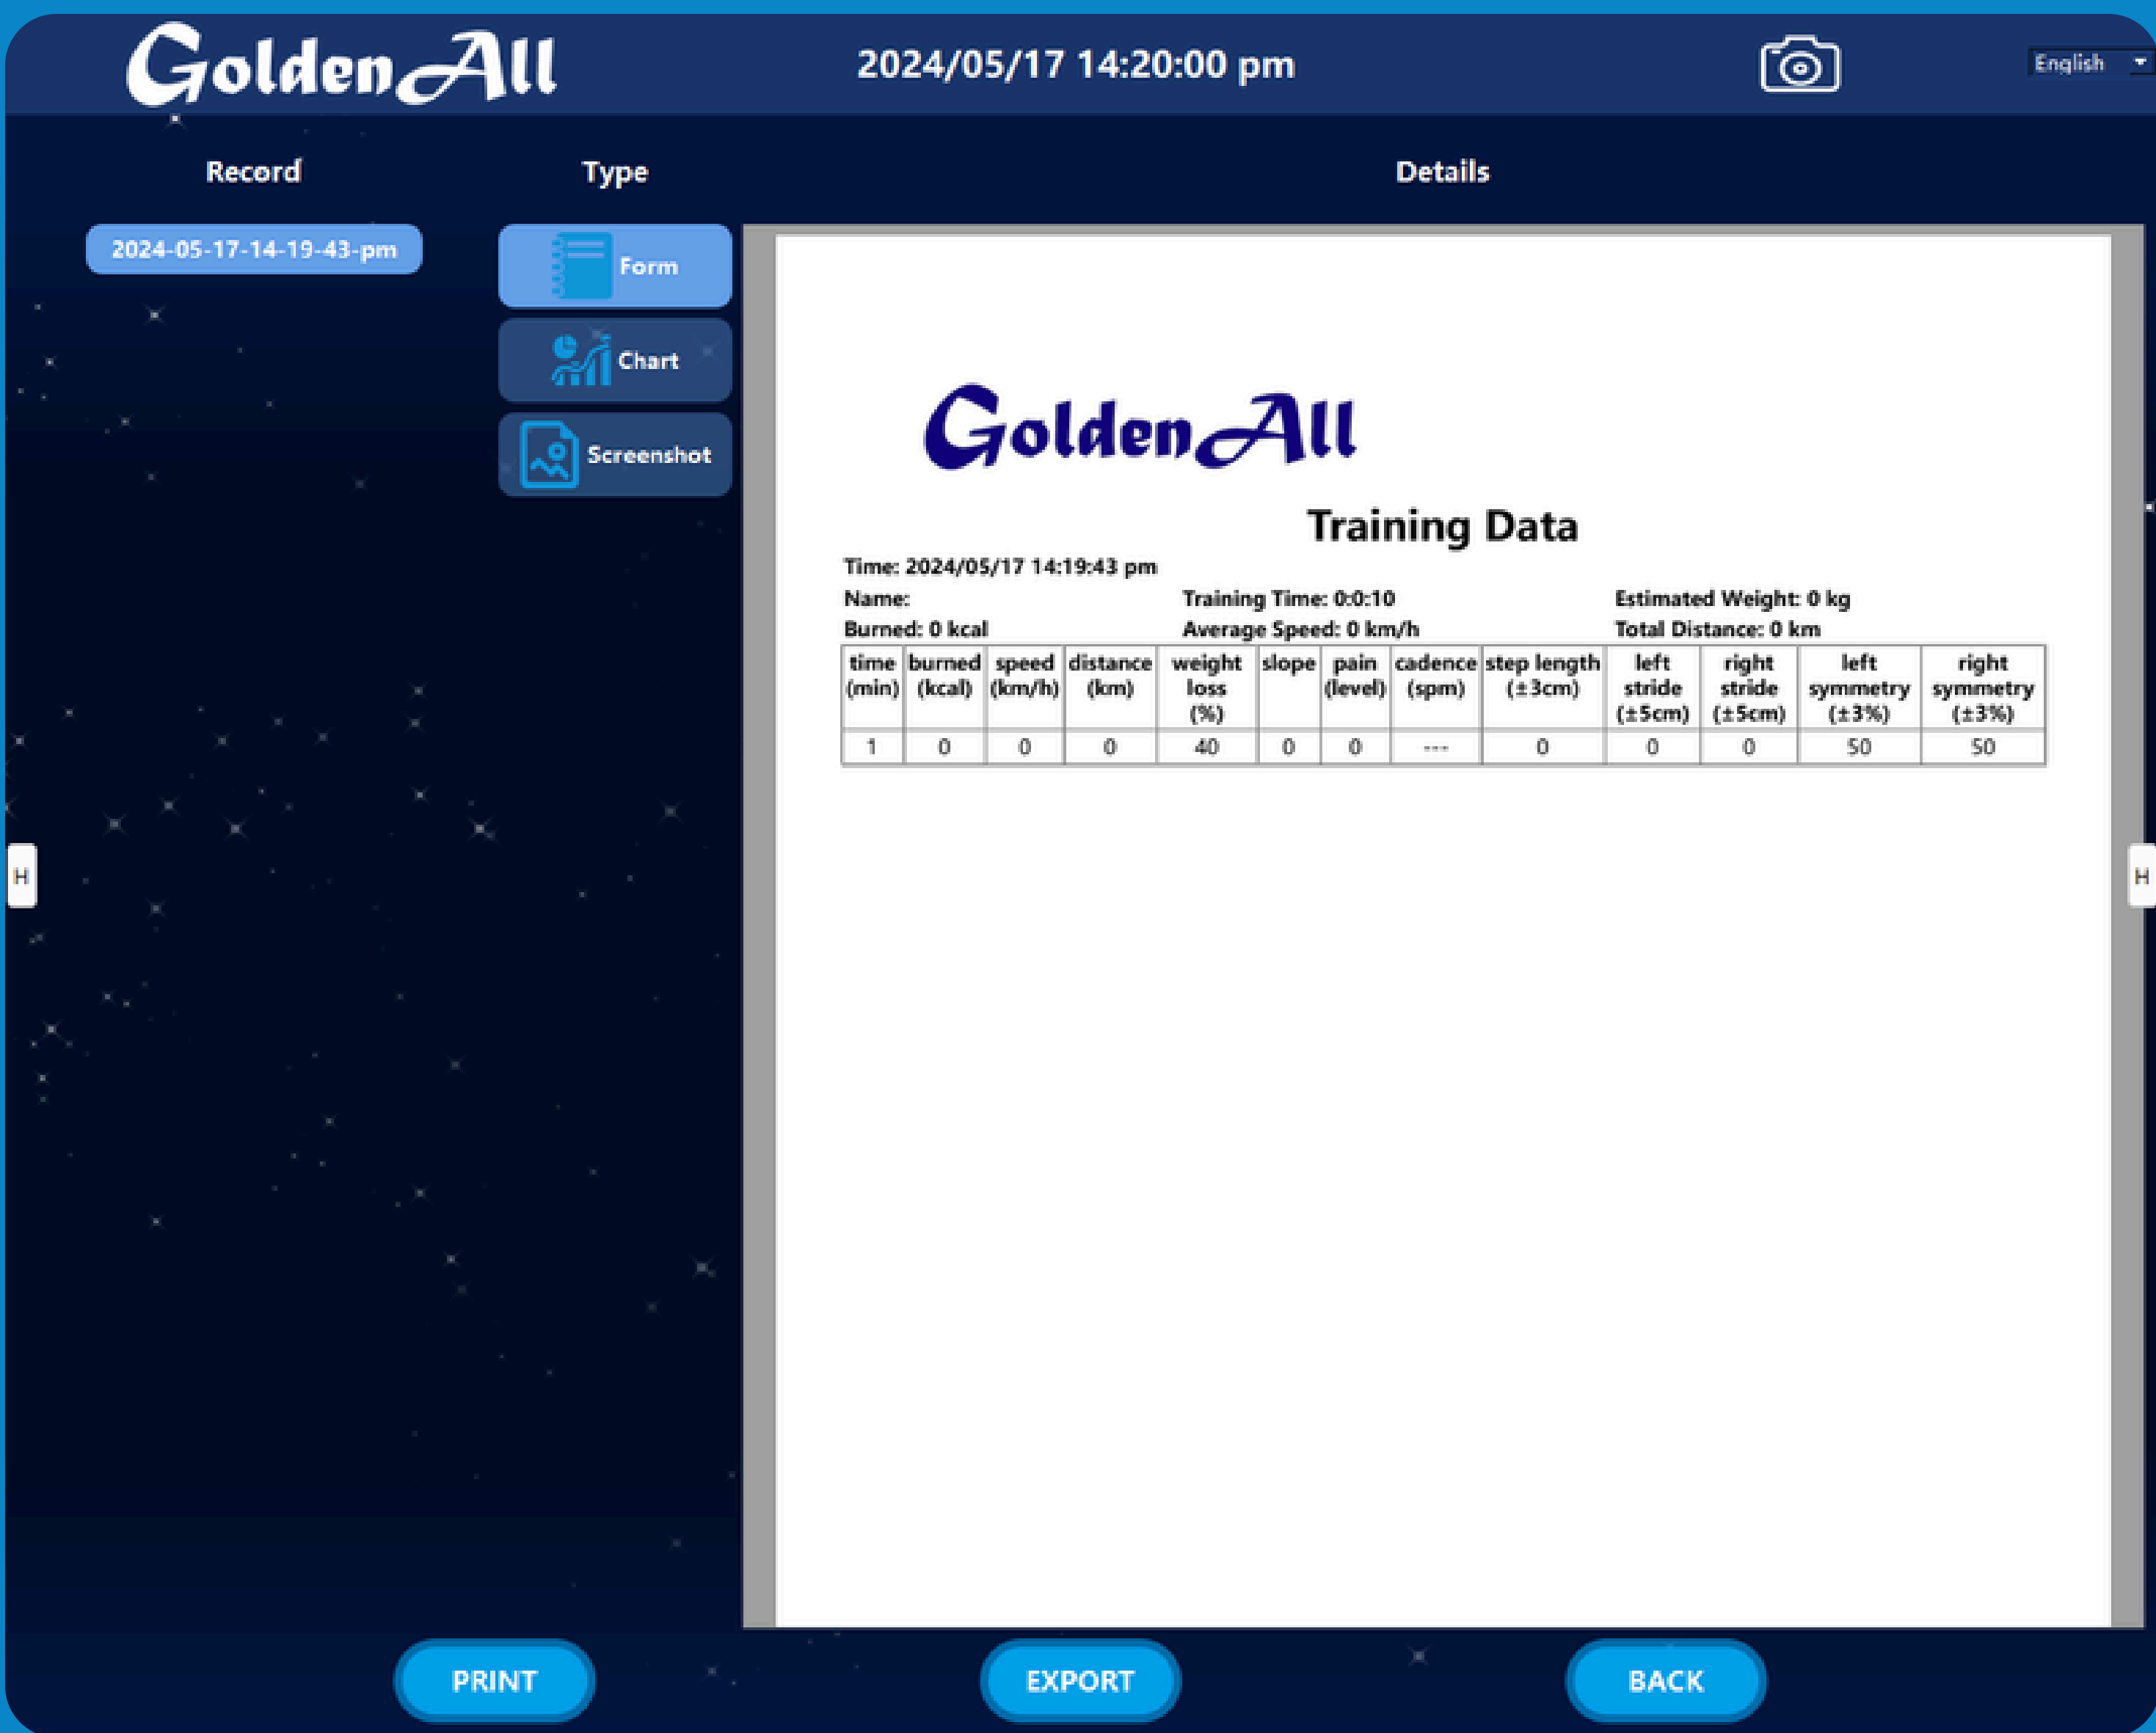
GoldenAll

2024/05/17 14:20:00 pm

English

Record

Type

Details

2024-05-17-14-19-43-pm

Form

Chart

Screenshot

H

H

GoldenAll

Training Data

Time: 2024/05/17 14:19:43 pm

Name:

Training Time: 0:0:10

Estimated Weight: 0 kg

Burned: 0 kcal

Average Speed: 0 km/h

Total Distance: 0 km

| time (min) | burned (kcal) | speed (km/h) | distance (km) | weight loss (%) | slope | pain (level) | cadence (spm) | step length (±3cm) | left stride (±5cm) | right stride (±5cm) | left symmetry (±3%) | right symmetry (±3%) |
|---|---|---|---|---|---|---|---|---|---|---|---|---|
| 1 | 0 | 0 | 0 | 40 | 0 | 0 | --- | 0 | 0 | 0 | 50 | 50 |

PRINT

EXPORT

BACK